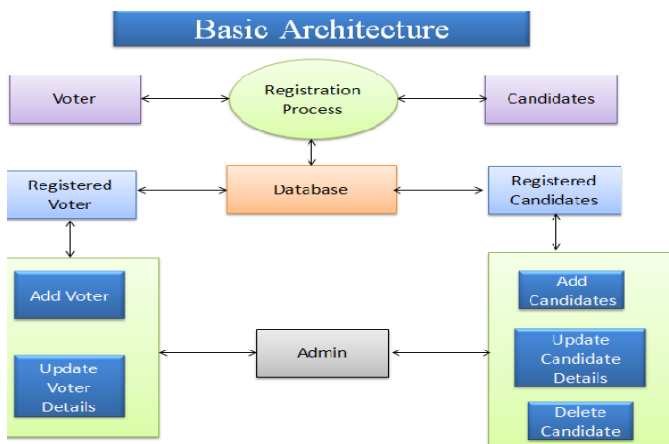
Basic Architecture

Voter

Registration Process

Candidates

Registered Voter

Database

Registered Candidates

Add Voter

Update Voter Details

Admin

Add Candidates

Update Candidate Details

Delete Candidate